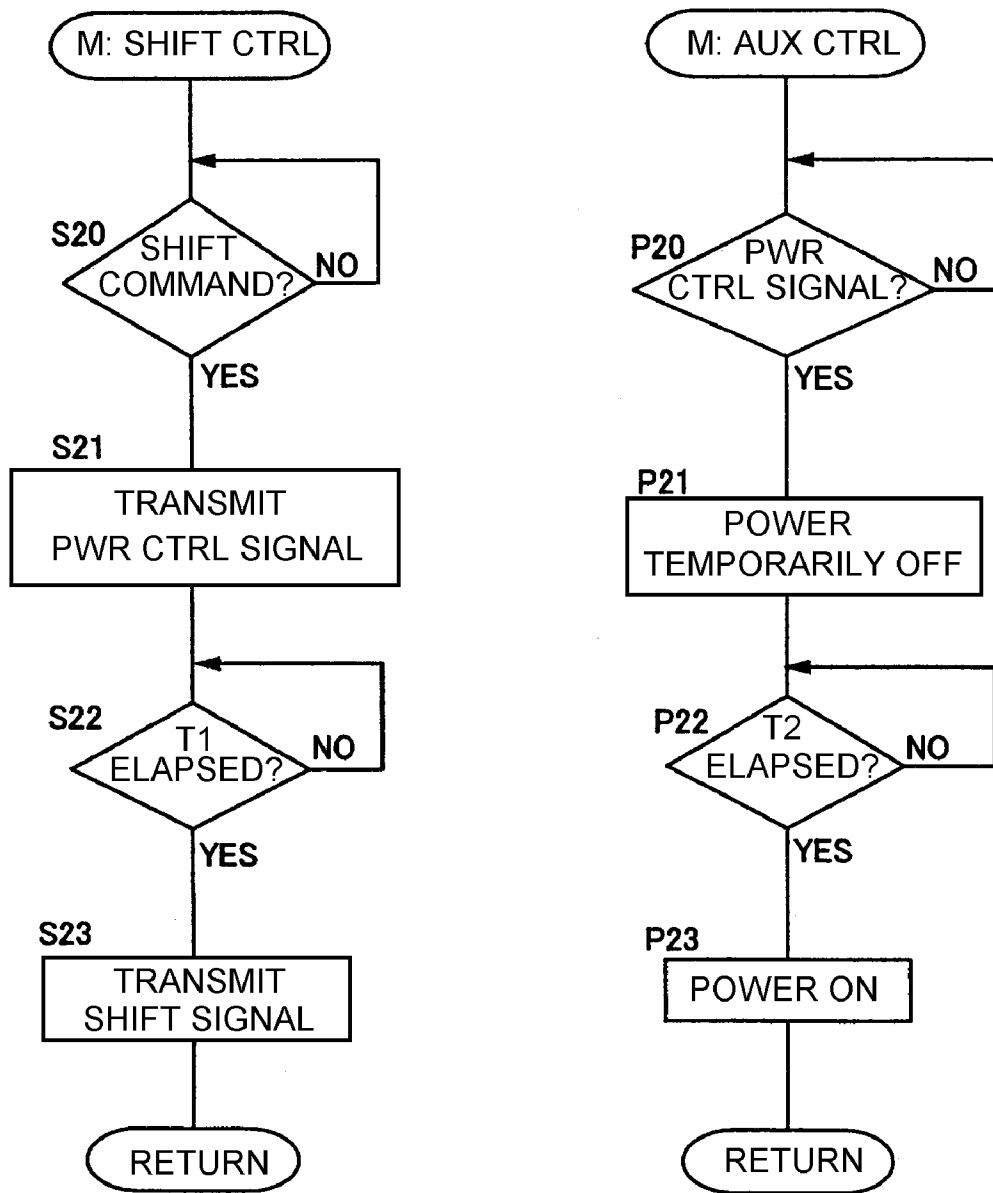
M: SHIFT CTRL

S20
SHIFT COMMAND?
NO
YES

S21
TRANSMIT PWR CTRL SIGNAL

S22
T1 ELAPSED?
NO
YES

S23
TRANSMIT SHIFT SIGNAL

RETURN

M: AUX CTRL

P20
PWR CTRL SIGNAL?
NO
YES

P21
POWER TEMPORARILY OFF

P22
T2 ELAPSED?
NO
YES

P23
POWER ON

RETURN